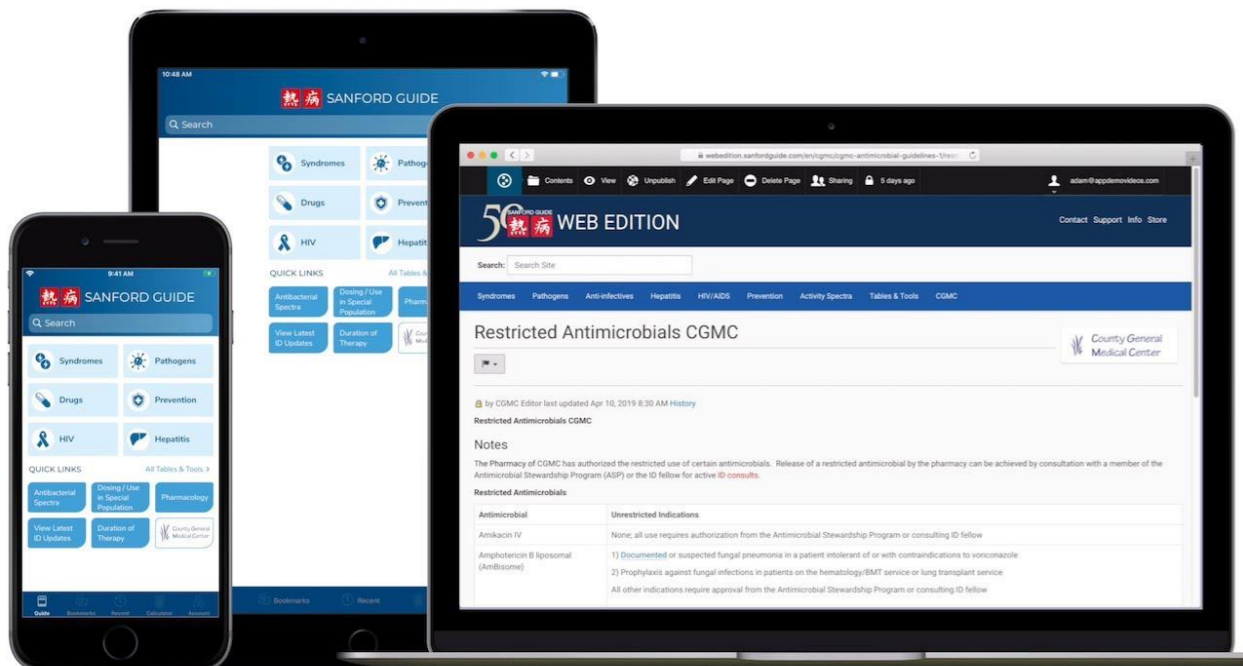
10:48 AM

熱 病 SANFORD GUIDE

Search

Syndromes
Pathoge
Drugs
Prevent
HIV
Hepatiti

QUICK LINKS
All Tables &

Antibacterial Spectra
Dosing / Use in Special Population
Pharm
View Latest ID Updates
Duration of Therapy
County General Medical

Bookmarks
Recent

9:41 AM

熱 病 SANFORD GUIDE

Search

Syndromes
Pathogens
Drugs
Prevention
HIV
Hepatitis

QUICK LINKS
All Tables & Tools >

Antibacterial Spectra
Dosing / Use in Special Population
Pharmacology
View Latest ID Updates
Duration of Therapy
County General Medical Center

Guide
Bookmarks
Recent
Calculators
Account

webedition.sanfordguide.com/en/cgmc/cgmc-antimicrobial-guidelines-1/res

Contents
View
Unpublish
Edit Page
Delete Page
Sharing
5 days ago
adam@appdemovideos.com

50 SANFORD GUIDE 熱 病 WEB EDITION

Contact
Support
Info
Store

Search:
Search Site

Syndromes
Pathogens
Anti-infectives
Hepatitis
HIV/AIDS
Prevention
Activity Spectra
Tables & Tools
CGMC

Restricted Antimicrobials CGMC

County General Medical Center

by CGMC Editor last updated Apr 10, 2019 8:30 AM History

Restricted Antimicrobials CGMC

Notes

The Pharmacy of CGMC has authorized the restricted use of certain antimicrobials. Release of a restricted antimicrobial by the pharmacy can be achieved by consultation with a member of the Antimicrobial Stewardship Program (ASP) or the ID fellow for active ID consults.

Restricted Antimicrobials

| Antimicrobial | Unrestricted Indications |
|---|---|
| Amikacin IV | None; all use requires authorization from the Antimicrobial Stewardship Program or consulting ID fellow |
| Amphotericin B liposomal (AmBisome) | 1) Documented or suspected fungal pneumonia in a patient intolerant of or with contraindications to voriconazole<br>2) Prophylaxis against fungal infections in patients on the hematology/BMT service or lung transplant service<br>All other indications require approval from the Antimicrobial Stewardship Program or consulting ID fellow |